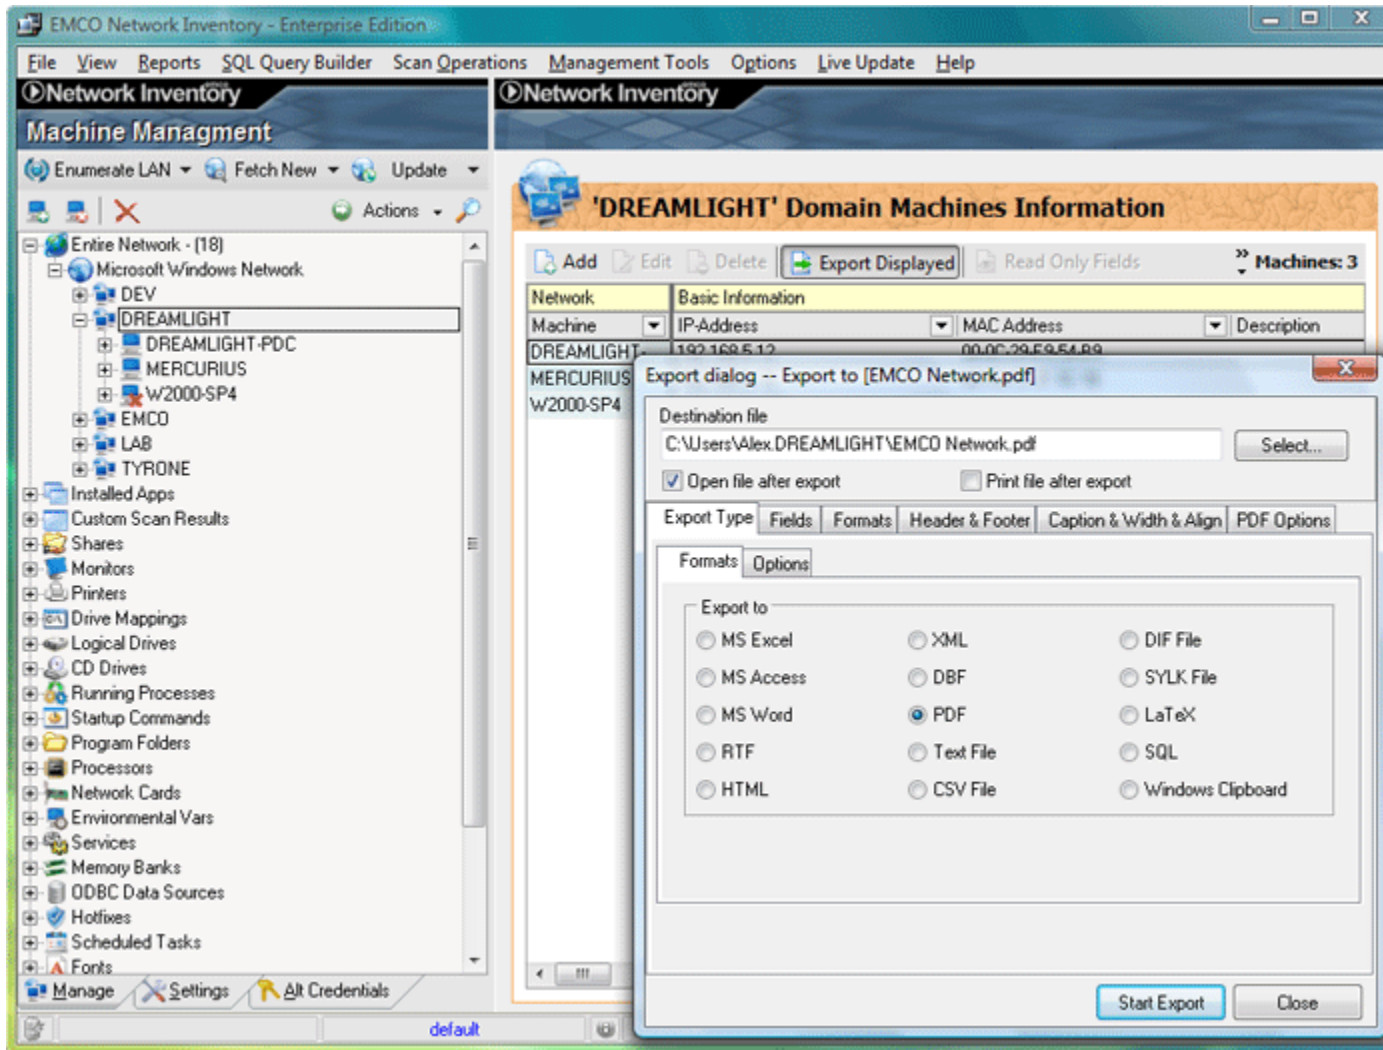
EMCO Network Inventory - Enterprise Edition

File View Reports SQL Query Builder Scan Operations Management Tools Options Live Update Help

Network Inventory

Machine Managment

Enumerate LAN Fetch New Update

Actions

Entire Network - (18)
Microsoft Windows Network
DEV
DREAMLIGHT
DREAMLIGHT-PDC
MERCURIUS
W2000-SP4
EMCO
LAB
TYRONE
Installed Apps
Custom Scan Results
Shares
Monitors
Printers
Drive Mappings
Logical Drives
CD Drives
Running Processes
Startup Commands
Program Folders
Processors
Network Cards
Environmental Vars
Services
Memory Banks
ODBC Data Sources
Hotfixes
Scheduled Tasks
Fonts

Manage Settings Alt Credentials

default

Network Inventory

'DREAMLIGHT' Domain Machines Information

Add Edit Delete Export Displayed Read Only Fields Machines: 3

| Network | Basic Information | | |
|---|---|---|---|
| Machine | IP-Address | MAC Address | Description |
| DREAMLIGHT | 192.168.5.12 | 00-0C-29-E9-54-B9 | |
| MERCURIUS | | | |
| W2000-SP4 | | | |

Export dialog -- Export to [EMCO Network.pdf]

Destination file
C:\Users\Alex.DREAMLIGHT\EMCO Network.pdf
Select...

Open file after export
Print file after export

Export Type Fields Formats Header & Footer Caption & Width & Align PDF Options

Formats Options

Export to
MS Excel XML DIF File
MS Access DBF SYLK File
MS Word PDF LaTeX
RTF Text File SQL
HTML CSV File Windows Clipboard

Start Export Close